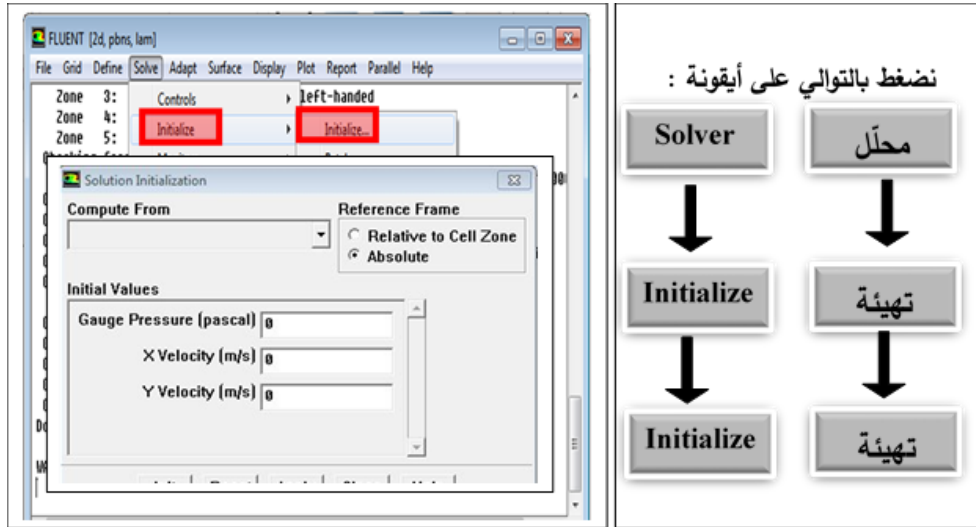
FLUENT [2d, pbns, lam]

File Grid Define Solve Adapt Surface Display Plot Report Parallel Help

Zone 3:
Zone 4:
Zone 5:

Controls
Initialize
left-handed
Initialize...

Solution Initialization

Compute From

Reference Frame
Relative to Cell Zone
Absolute

Initial Values

Gauge Pressure (pascal) 0
X Velocity (m/s) 0
Y Velocity (m/s) 0

نضغط بالتوالي على أيقونة :

Solver
محلّل

Initialize
تهيئة

Initialize
تهيئة